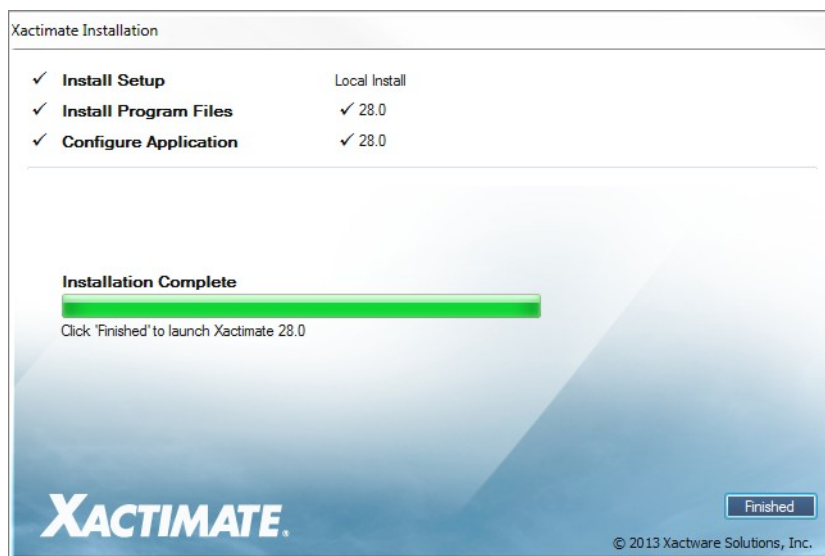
Xactimate Installation

✓ Install Setup Local Install

✓ Install Program Files ✓ 28.0

✓ Configure Application ✓ 28.0

Installation Complete

Click 'Finished' to launch Xactimate 28.0

XACTIMATE.

Finished

© 2013 Xactware Solutions, Inc.